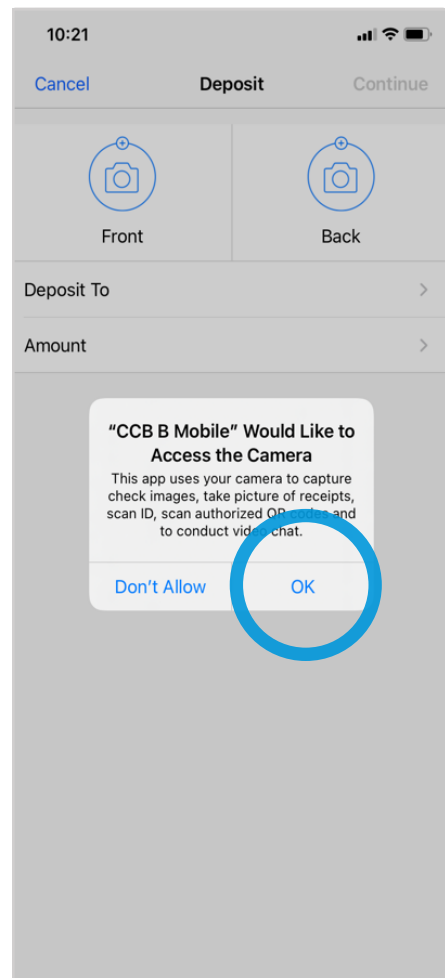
10:21

Cancel

Deposit

Continue

Front

Back

Deposit To

Amount

“CCB B Mobile” Would Like to Access the Camera

This app uses your camera to capture check images, take picture of receipts, scan ID, scan authorized QR codes and to conduct video chat.

Don’t Allow

OK